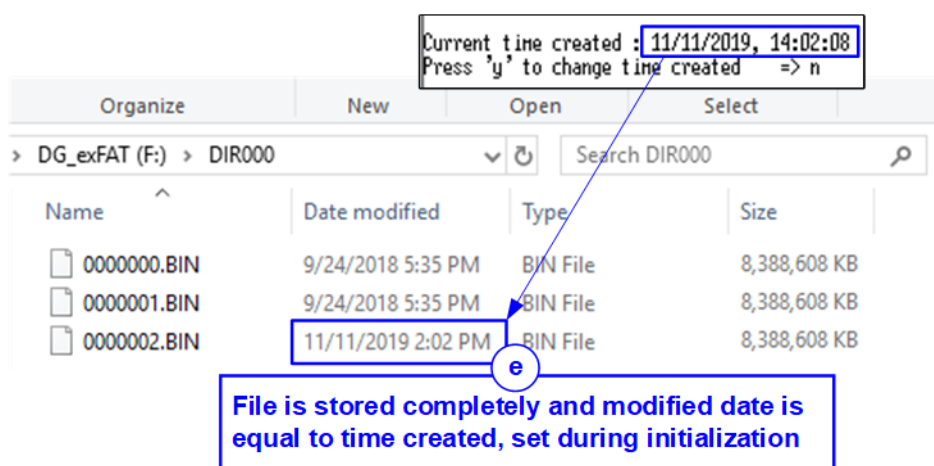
Current time created : 11/11/2019, 14:02:08
Press 'y' to change time created => n

Organize New Open Select

> DG_exFAT (F:) > DIR000

Search DIR000

| Name | Date modified | Type | Size |
|---|---|---|---|
| 0000000.BIN | 9/24/2018 5:35 PM | BIN File | 8,388,608 KB |
| 0000001.BIN | 9/24/2018 5:35 PM | BIN File | 8,388,608 KB |
| 0000002.BIN | 11/11/2019 2:02 PM | BIN File | 8,388,608 KB |

e

File is stored completely and modified date is equal to time created, set during initialization